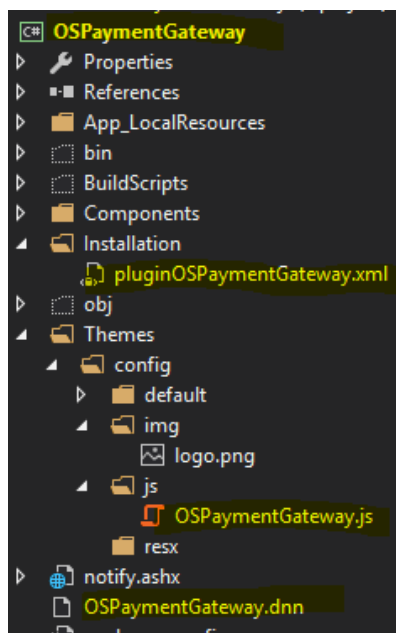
C# OSPaymentGateway
Properties
References
App_LocalResources
bin
BuildScripts
Components
Installation
pluginOSPaymentGateway.xml
obj
Themes
config
default
img
logo.png
js
OSPaymentGateway.js
resx
notify.ashx
OSPaymentGateway.dnn